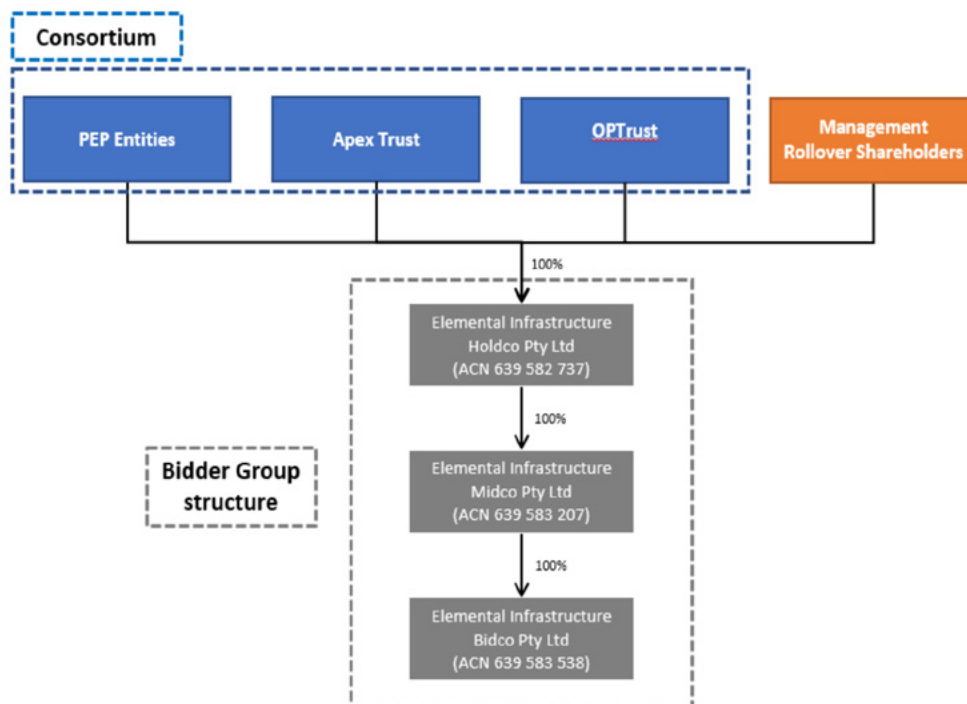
Consortium

PEP Entities

Apex Trust

OPTrust

Management Rollover Shareholders

100%

Elemental Infrastructure Holdco Pty Ltd (ACN 639 582 737)

100%

Bidder Group structure

Elemental Infrastructure Midco Pty Ltd (ACN 639 583 207)

100%

Elemental Infrastructure Bidco Pty Ltd (ACN 639 583 538)